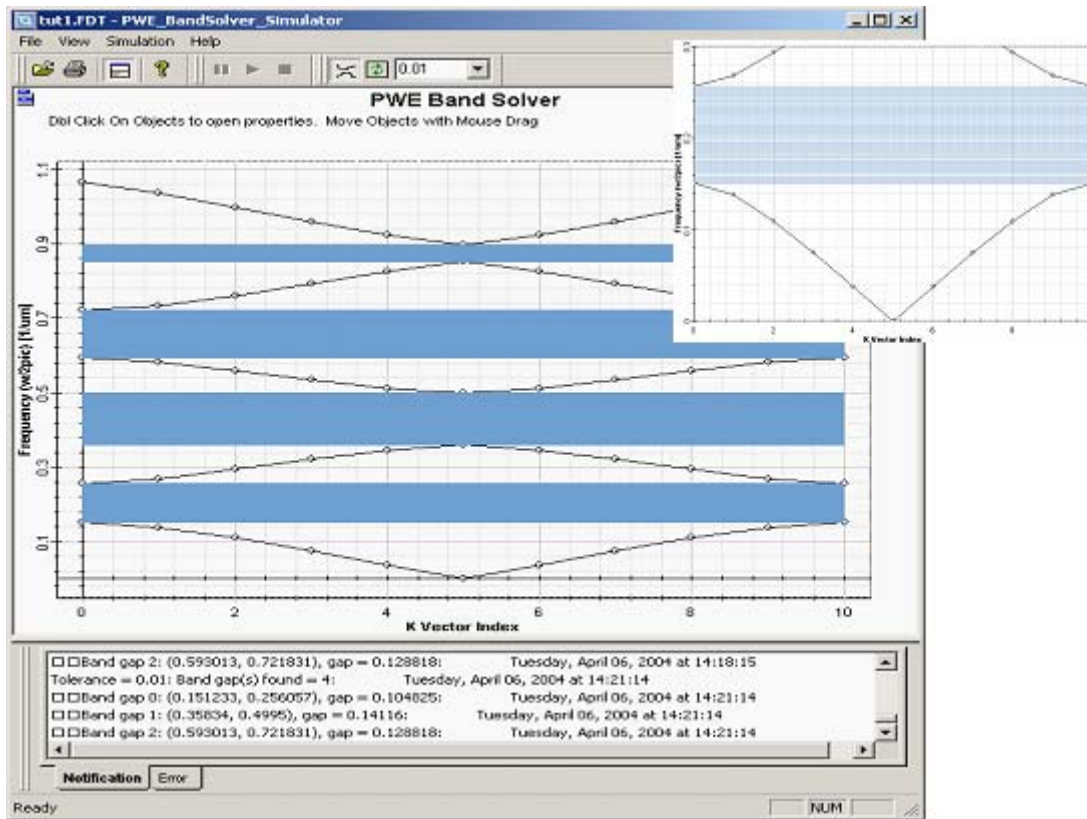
tut1.FDT - PWE_BandSolver_Simulator

File View Simulation Help

0.01

PWE Band Solver

Dbl Click On Objects to open properties. Move Objects with Mouse Drag

Frequency (w/2pic) [1/um]

1.1
0.9
0.7
0.5
0.3
0.1

0 2 4 6 8 10

K Vector Index

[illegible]
Frequency (w/2pic) [1/um]
0.1
0

0 2 4 6 8

K Vector Index

☐☐Band gap 2: (0.593013, 0.721831), gap = 0.128818: Tuesday, April 06, 2004 at 14:18:15
Tolerance = 0.01: Band gap(s) found = 4: Tuesday, April 06, 2004 at 14:21:14
☐☐Band gap 0: (0.151233, 0.256057), gap = 0.104825: Tuesday, April 06, 2004 at 14:21:14
☐☐Band gap 1: (0.35834, 0.4995), gap = 0.14116: Tuesday, April 06, 2004 at 14:21:14
☐☐Band gap 2: (0.593013, 0.721831), gap = 0.128818: Tuesday, April 06, 2004 at 14:21:14

Notification Error

Ready NUM